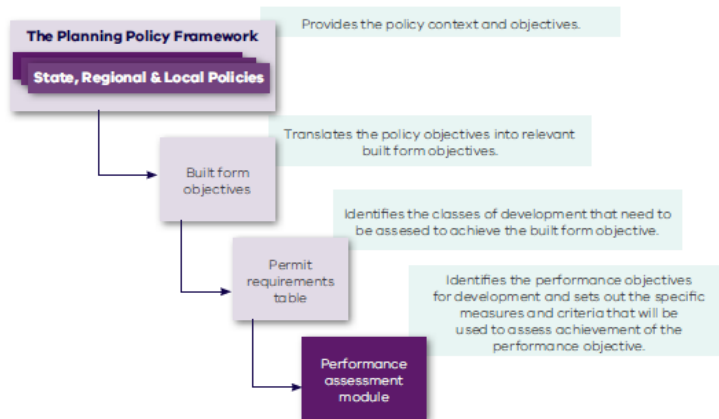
The Planning Policy Framework

State, Regional & Local Policies

Provides the policy context and objectives.

Built form objectives

Translates the policy objectives into relevant built form objectives.

Permit requirements table

Identifies the classes of development that need to be assesed to achieve the built form objective.

Performance assessment module

Identifies the performance objectives for development and sets out the specific measures and criteria that will be used to assess achievement of the performance objective.